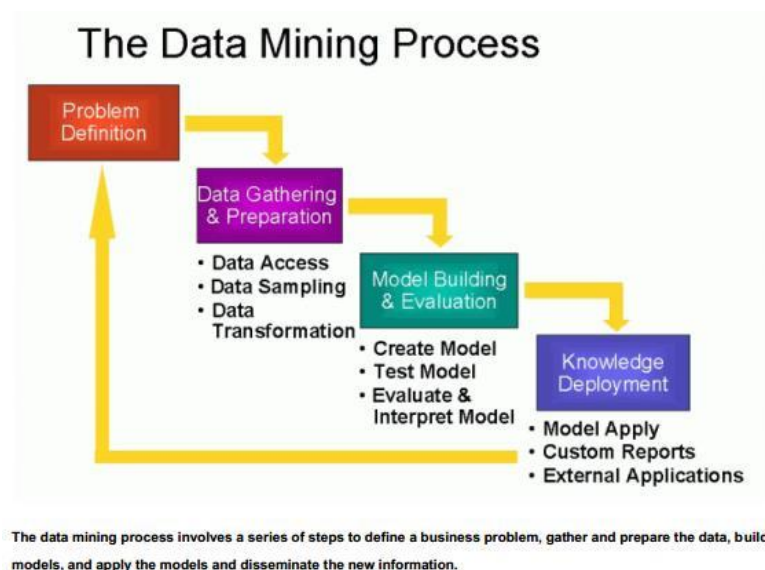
The Data Mining Process

Problem Definition

Data Gathering & Preparation

- Data Access
- Data Sampling
- Data Transformation

Model Building & Evaluation

- Create Model
- Test Model
- Evaluate & Interpret Model

Knowledge Deployment

- Model Apply
- Custom Reports
- External Applications

The data mining process involves a series of steps to define a business problem, gather and prepare the data, buil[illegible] models, and apply the models and disseminate the new information.